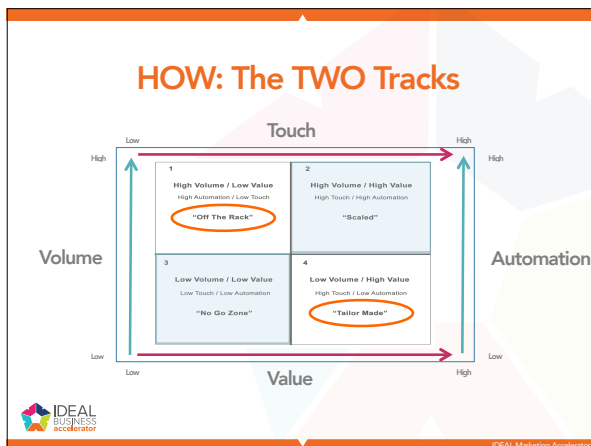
HOW: The TWO Tracks

Touch

Low

High

High

High

Volume

Automation

| 1<br>High Volume / Low Value<br>High Automation / Low Touch<br>"Off The Rack" | 2<br>High Volume / High Value<br>High Touch / High Automation<br>"Scaled" |
|---|---|
| 3<br>Low Volume / Low Value<br>Low Touch / Low Automation<br>"No Go Zone" | 4<br>Low Volume / High Value<br>Low Touch / Low Automation<br>"Tailor Made" |

Low

Low

Low

Value

High

IDEAL BUSINESS accelerator

IDEAL Marketing Accelerator